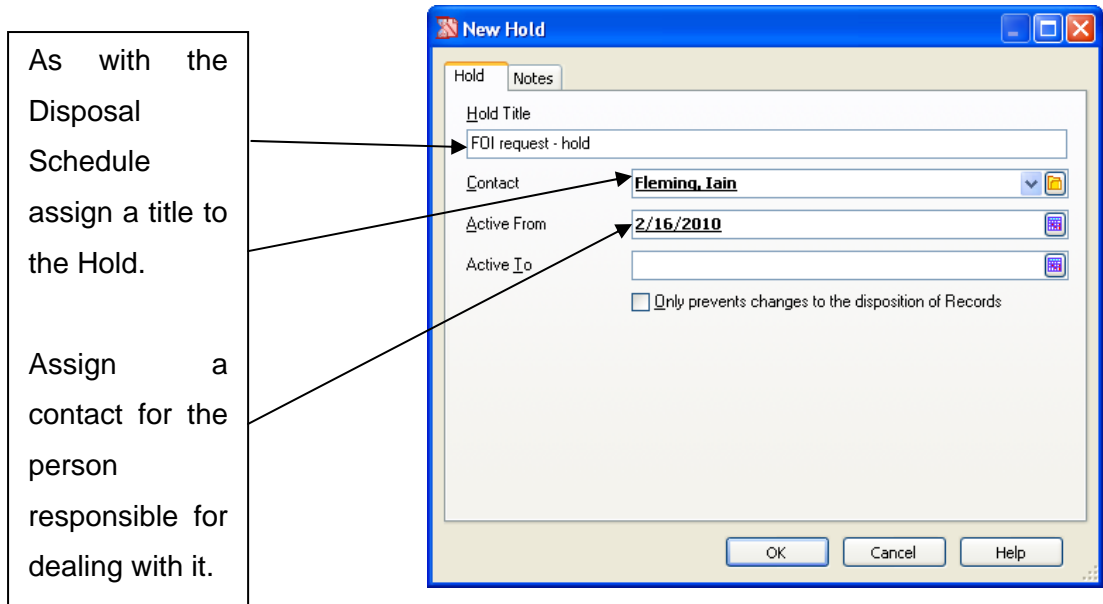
As with the Disposal Schedule assign a title to the Hold.

Assign a contact for the person responsible for dealing with it.

New Hold

Hold | Notes

Hold Title

FOI request - hold

Contact

Fleming, Iain

Active From

2/16/2010

Active To

Only prevents changes to the disposition of Records

OK | Cancel | Help